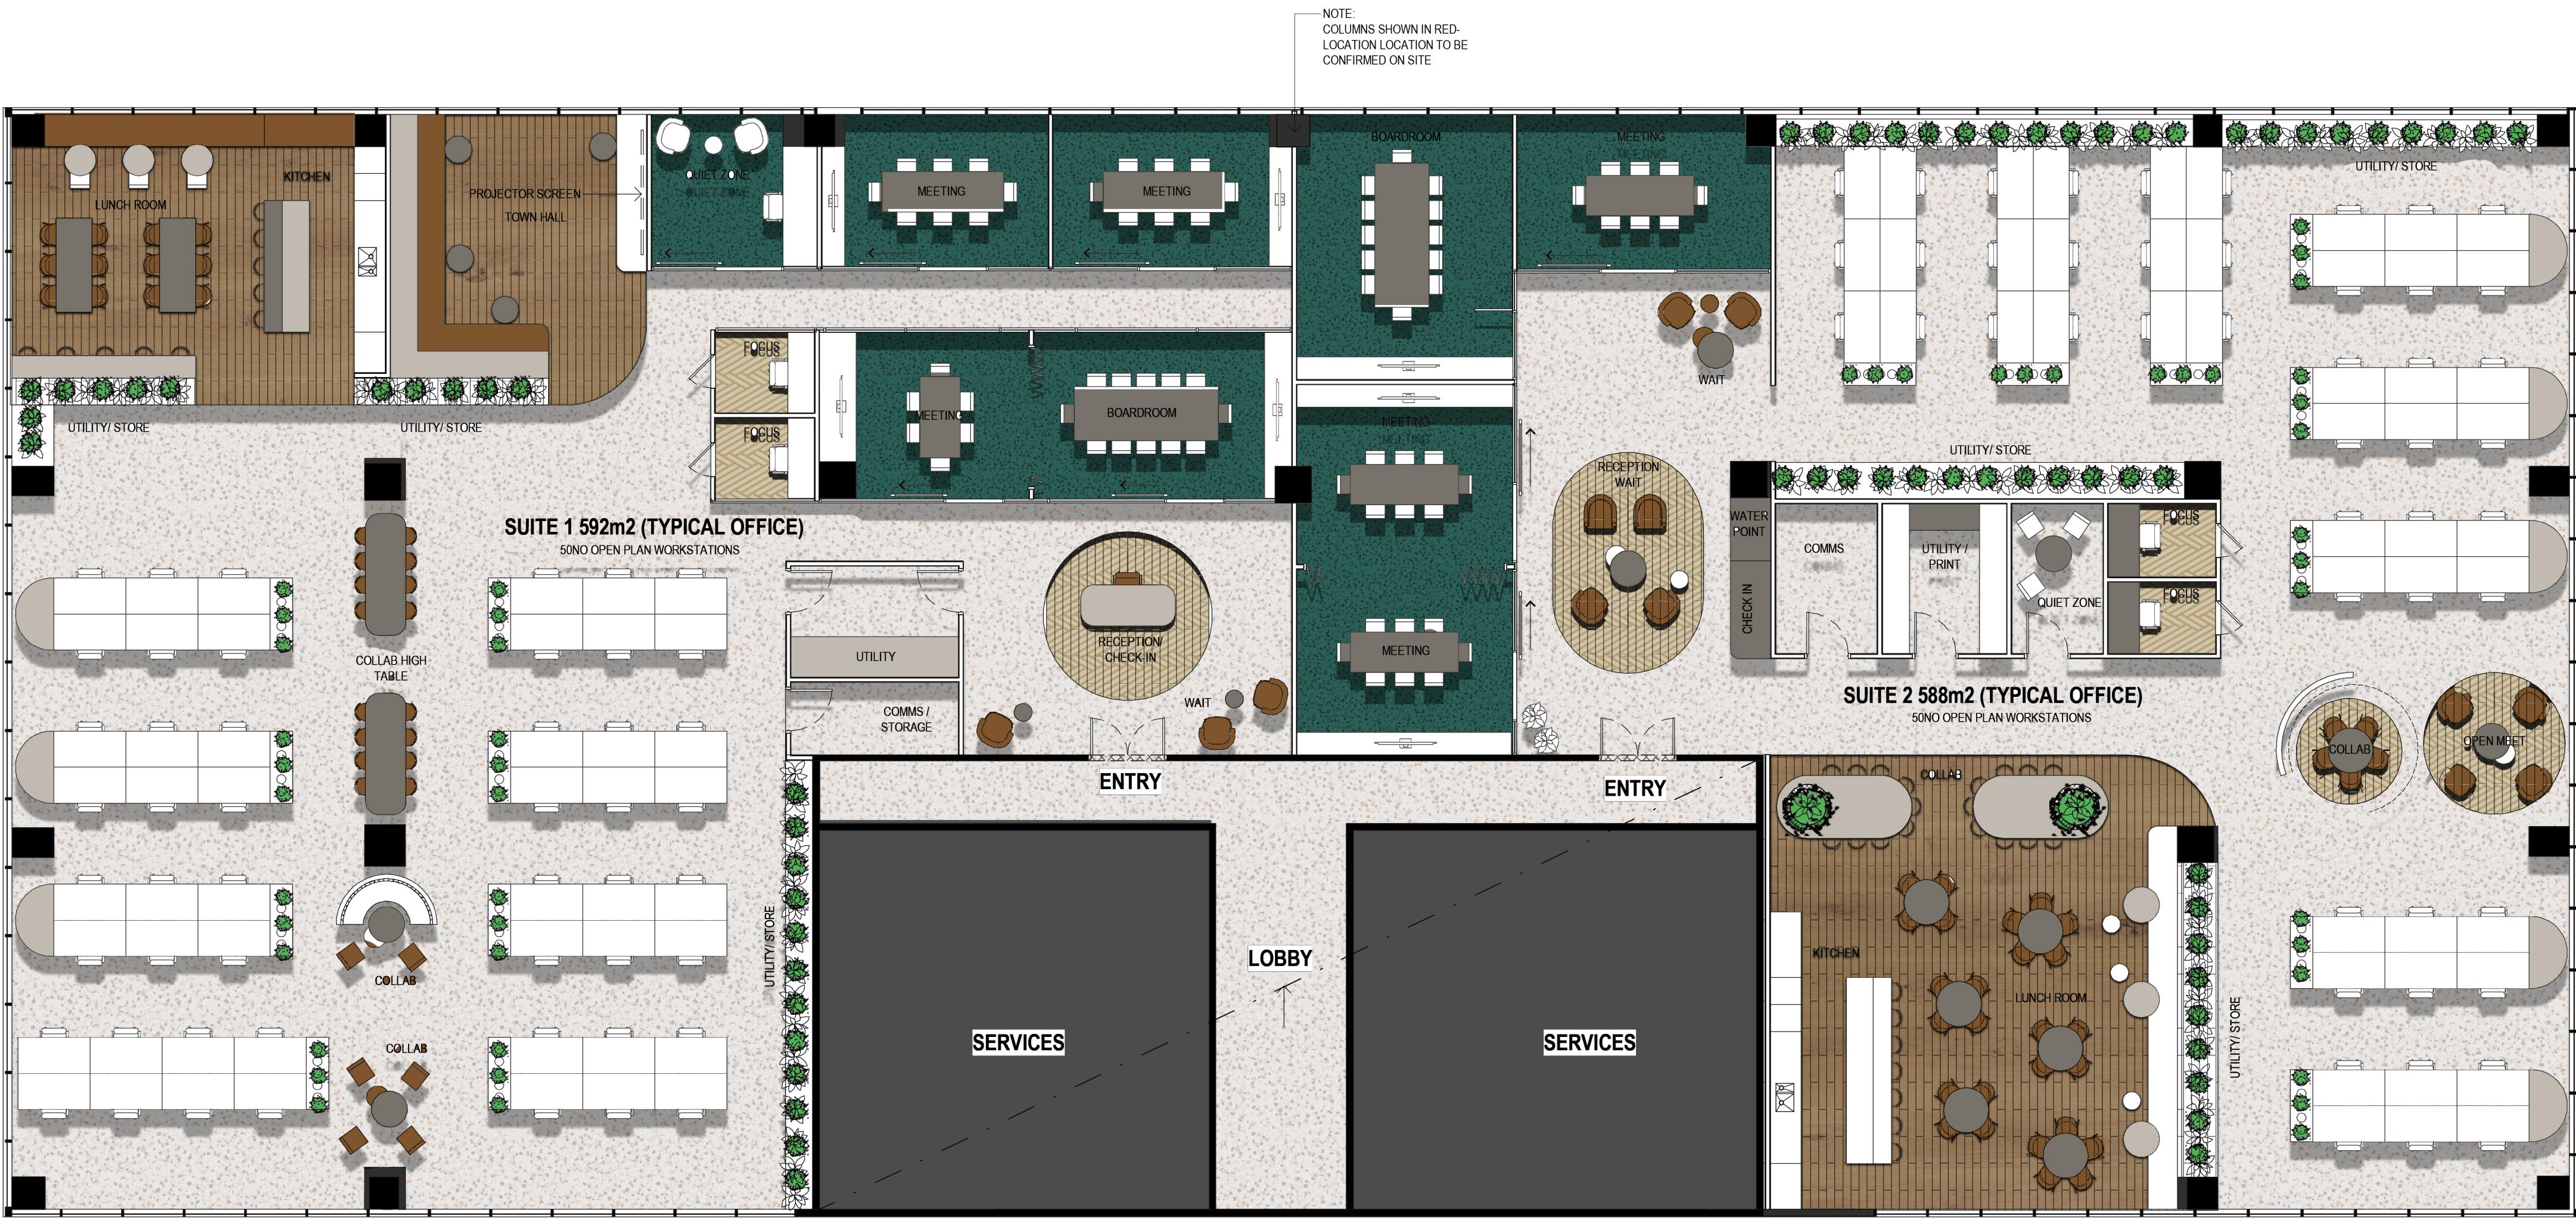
NOTE:
COLUMNS SHOWN IN RED-
LOCATION LOCATION TO BE
CONFIRMED ON SITE

LUNCH ROOM

KITCHEN

PROJECTOR SCREEN

TOWN HALL

QUIET ZONE

MEETING

MEETING

BOARDROOM

MEETING

UTILITY/ STORE

UTILITY/ STORE

UTILITY/ STORE

FOCUS

FOCUS

MEETING

BOARDROOM

WAIT

MEETING

RECEPTION WAIT

UTILITY/ STORE

SUITE 1 592m2 (TYPICAL OFFICE)
50NO OPEN PLAN WORKSTATIONS

COLLAB HIGH TABLE

UTILITY

COMMS / STORAGE

RECEPTION CHECK-IN

WAIT

MEETING

WATER POINT

CHECK IN

COMMS

UTILITY / PRINT

QUIET ZONE

FOCUS

FOCUS

SUITE 2 588m2 (TYPICAL OFFICE)
50NO OPEN PLAN WORKSTATIONS

COLLAB

OPEN MEET

ENTRY

ENTRY

COLLAB

COLLAB

COLLAB

UTILITY/ STORE

LOBBY

SERVICES

SERVICES

KITCHEN

LUNCH ROOM

UTILITY/ STORE